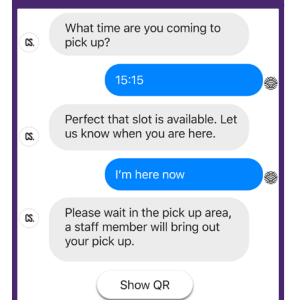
CS. What time are you coming to pick up?

15:15

CS. Perfect that slot is available. Let us know when you are here.

I'm here now

CS. Please wait in the pick up area, a staff member will bring out your pick up.

Show QR